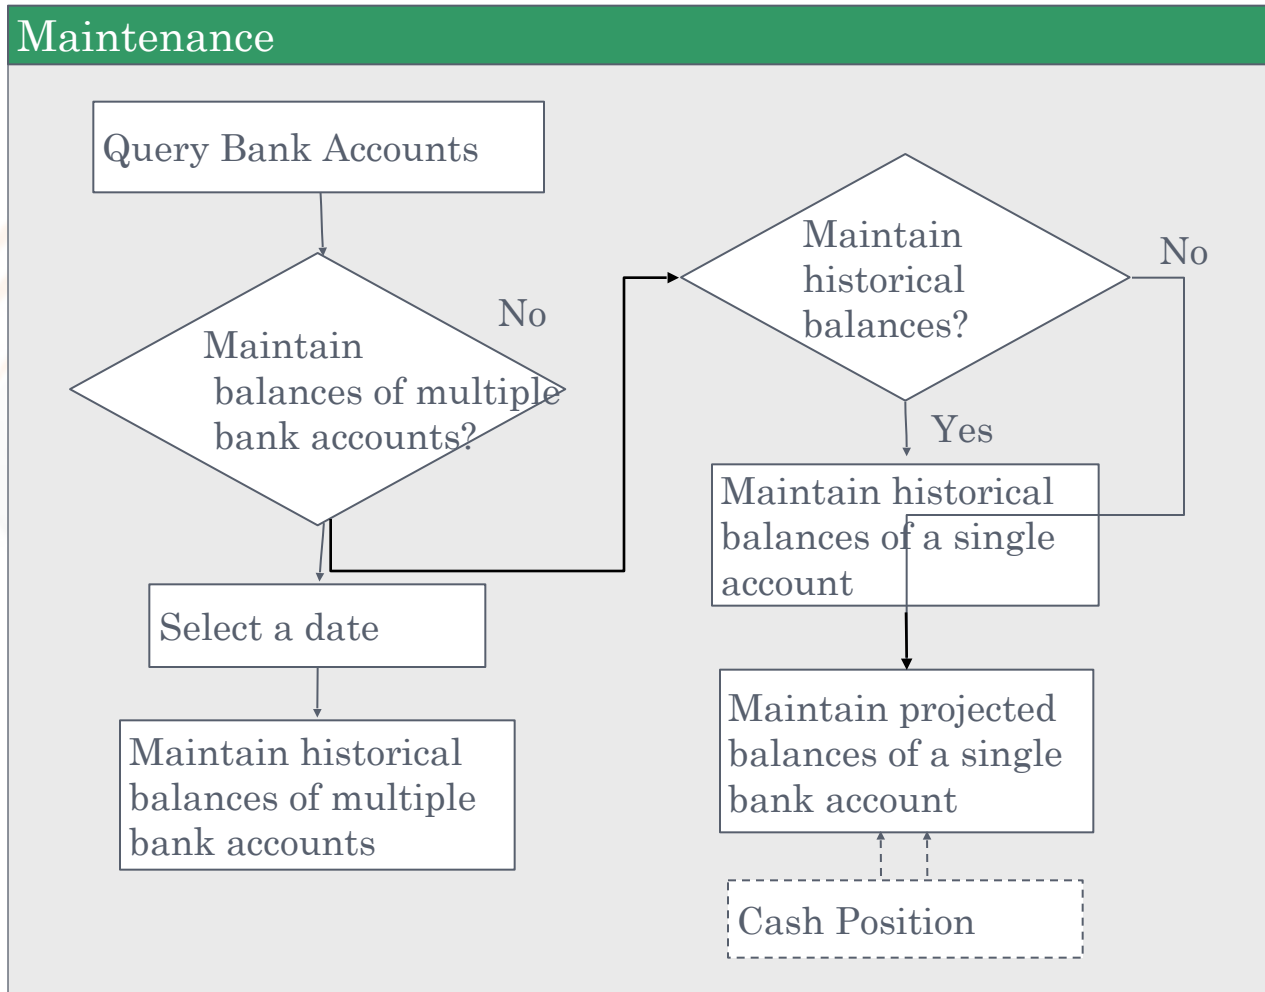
Maintenance

Query Bank Accounts

Maintain balances of multiple bank accounts?

No

Maintain historical balances?

No

Yes

Maintain historical balances of a single account

Select a date

Maintain historical balances of multiple bank accounts

Maintain projected balances of a single bank account

Cash Position